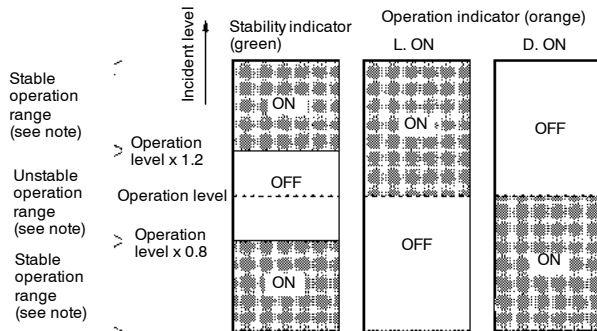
Incident level

Stability indicator (green)

Operation indicator (orange)

L. ON

D. ON

Stable operation range (see note)

Operation level x 1.2

Unstable operation range (see note)

Operation level

Operation level x 0.8

Stable operation range (see note)

ON

OFF

ON

ON

OFF

OFF

ON